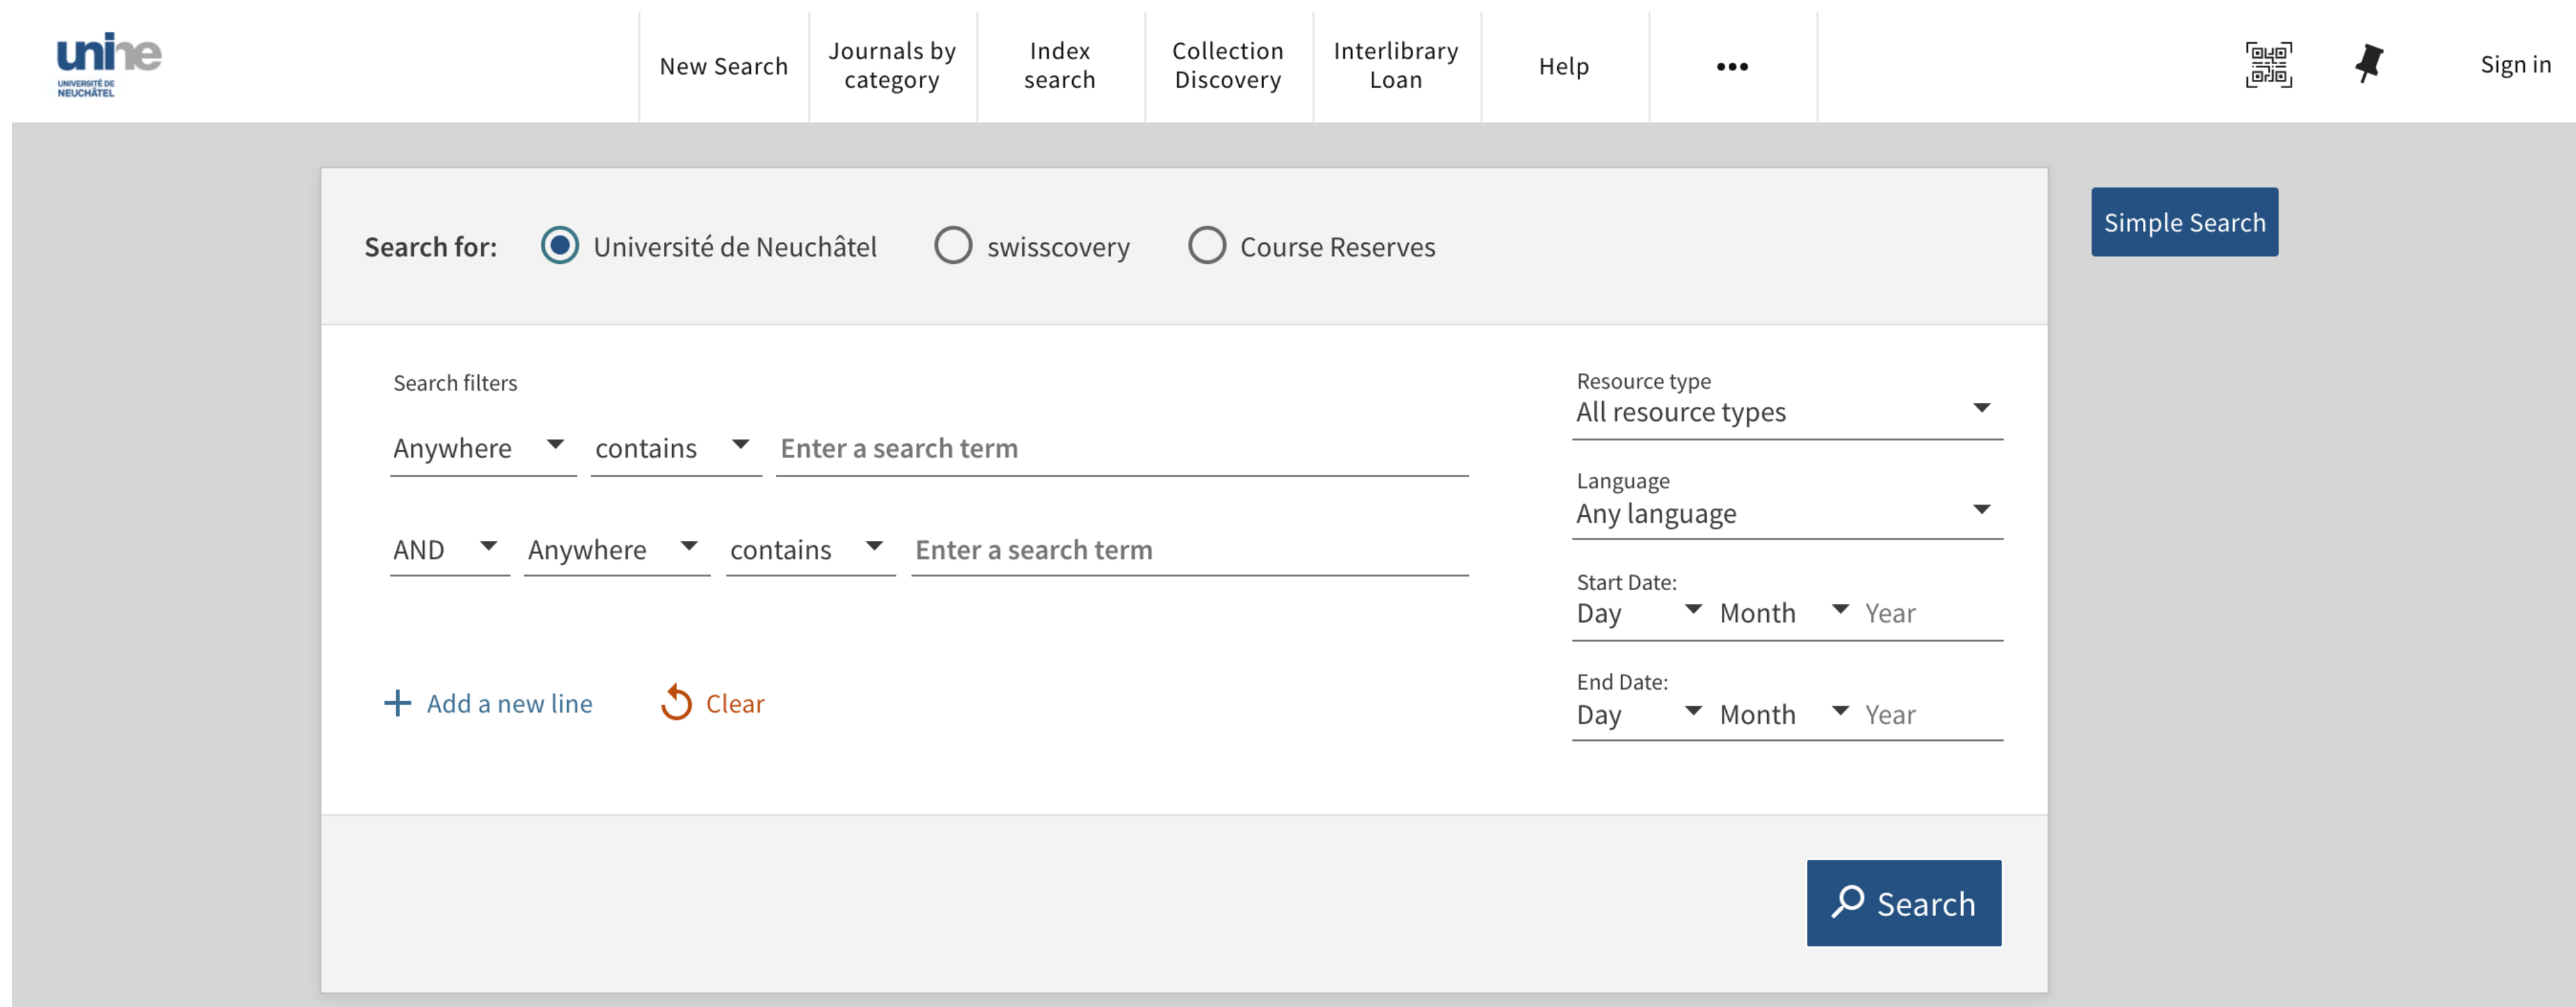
unine
UNIVERSITÉ DE NEUCHÂTEL

New Search
Journals by category
Index search
Collection Discovery
Interlibrary Loan
Help
•••
Sign in

Search for: Université de Neuchâtel swisscovery Course Reserves

Simple Search

Search filters
Anywhere contains Enter a search term
AND Anywhere contains Enter a search term

Add a new line
Clear

Resource type
All resource types
Language
Any language
Start Date:
Day Month Year
End Date:
Day Month Year

Search